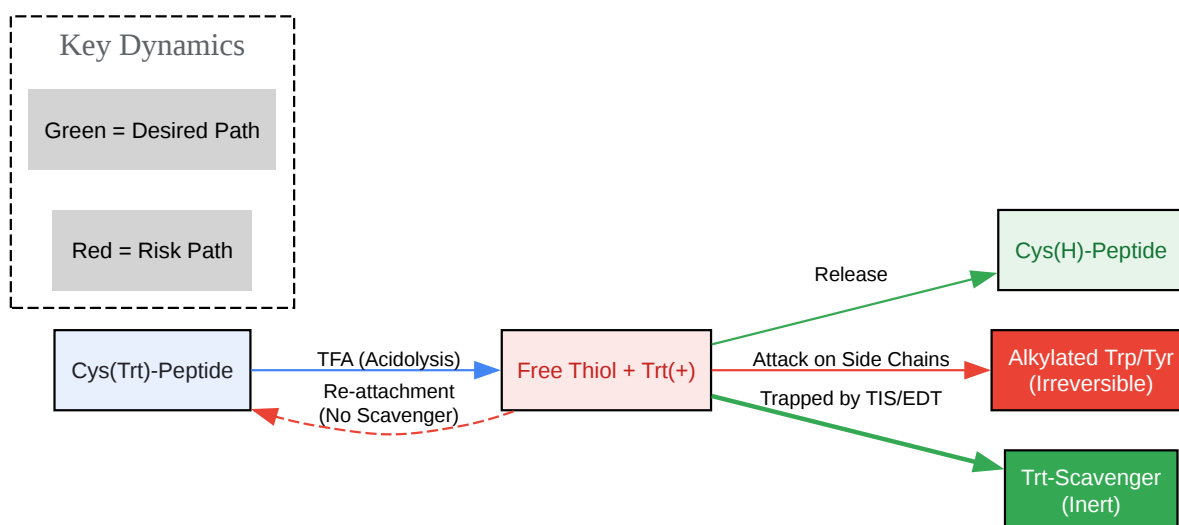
Key Dynamics

Green = Desired Path

Red = Risk Path

Cys(Trt)-Peptide

TFA (Acidolysis)

Re-attachment
(No Scavenger)

Free Thiol + Trt(+)

Release

Attack on Side Chains

Trapped by TIS/EDT

Cys(H)-Peptide

Alkylated Trp/Tyr
(Irreversible)

Trt-Scavenger
(Inert)